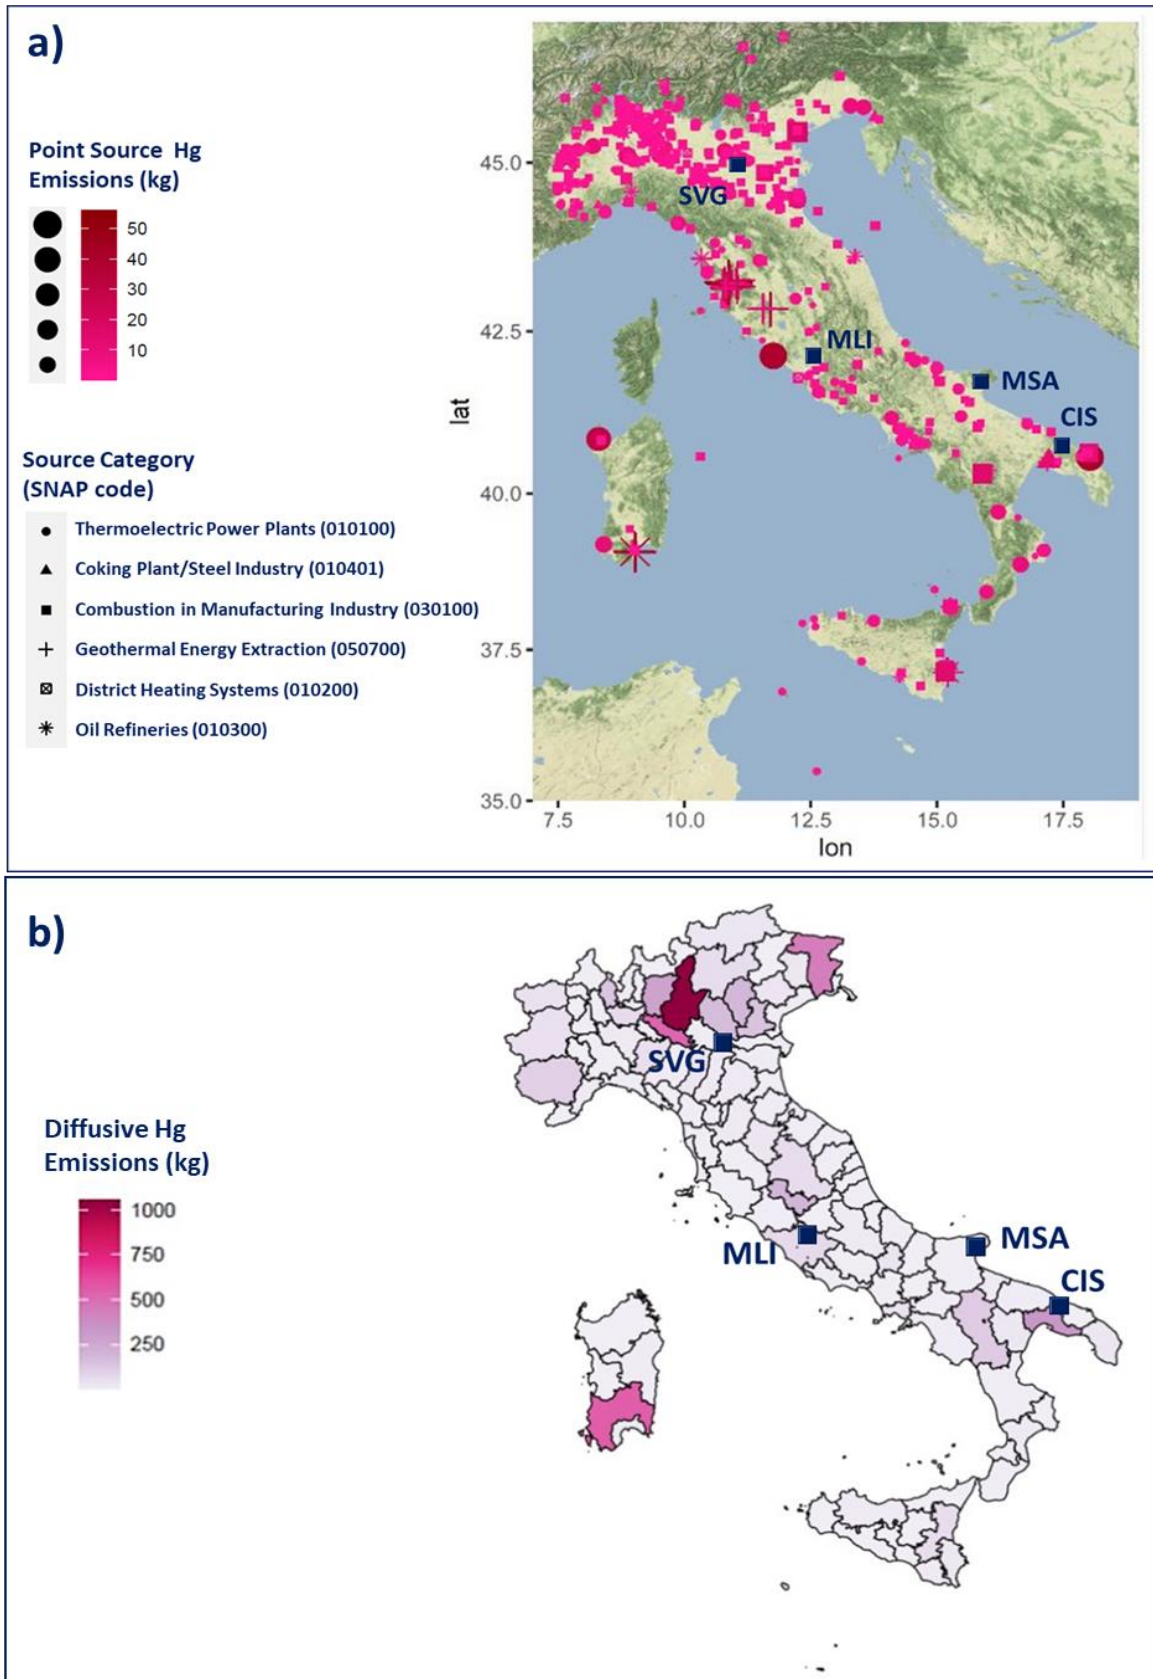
a)

Point Source Hg Emissions (kg)

50
40
30
20
10

Source Category (SNAP code)

Thermoelectric Power Plants (010100)
Coking Plant/Steel Industry (010401)
Combustion in Manufacturing Industry (030100)
Geothermal Energy Extraction (050700)
District Heating Systems (010200)
Oil Refineries (010300)

45.0
42.5
40.0
37.5
35.0
lat
7.5
10.0
12.5
15.0
17.5
lon

SVG
MLI
MSA
CIS

b)

Diffusive Hg Emissions (kg)

1000
750
500
250

SVG
MLI
MSA
CIS